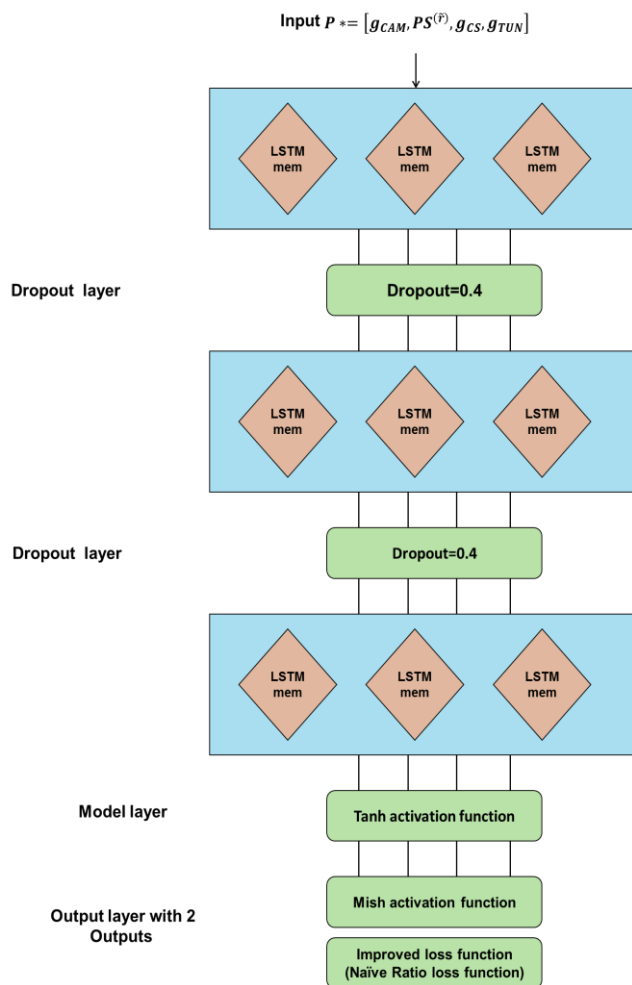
Input $P* = [g_{CAM}, PS^{(\tilde{P})}, g_{CS}, g_{TUN}]$

LSTM mem

LSTM mem

LSTM mem

Dropout layer

Dropout=0.4

LSTM mem

LSTM mem

LSTM mem

Dropout layer

Dropout=0.4

LSTM mem

LSTM mem

LSTM mem

Model layer

Tanh activation function

Output layer with 2 Outputs

Mish activation function

Improved loss function (Naïve Ratio loss function)